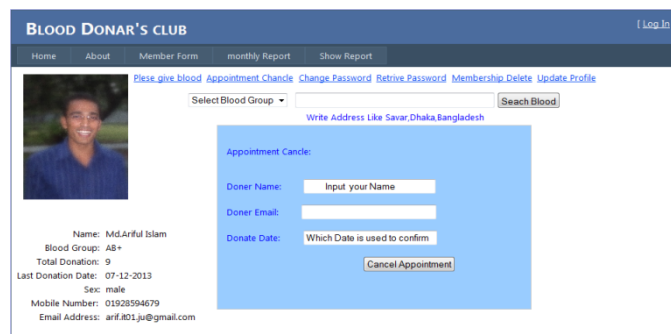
BLOOD DONAR'S CLUB

[ Log In

Home | About | Member Form | monthly Report | Show Report

Plese give blood Appointment Chancle Change Password Retrive Password Membership Delete Update Profile

Select Blood Group | Seach Blood

Write Address Like Savar,Dhaka,Bangladesh

Appointment Cancle:

Doner Name: Input your Name

Doner Email:

Donate Date: Which Date is used to confirm

Cancel Appointment

Name: Md.Ariful Islam
Blood Group: AB+
Total Donation: 9
Last Donation Date: 07-12-2013
Sex: male
Mobile Number: 01928594679
Email Address: arif.it01.ju@gmail.com